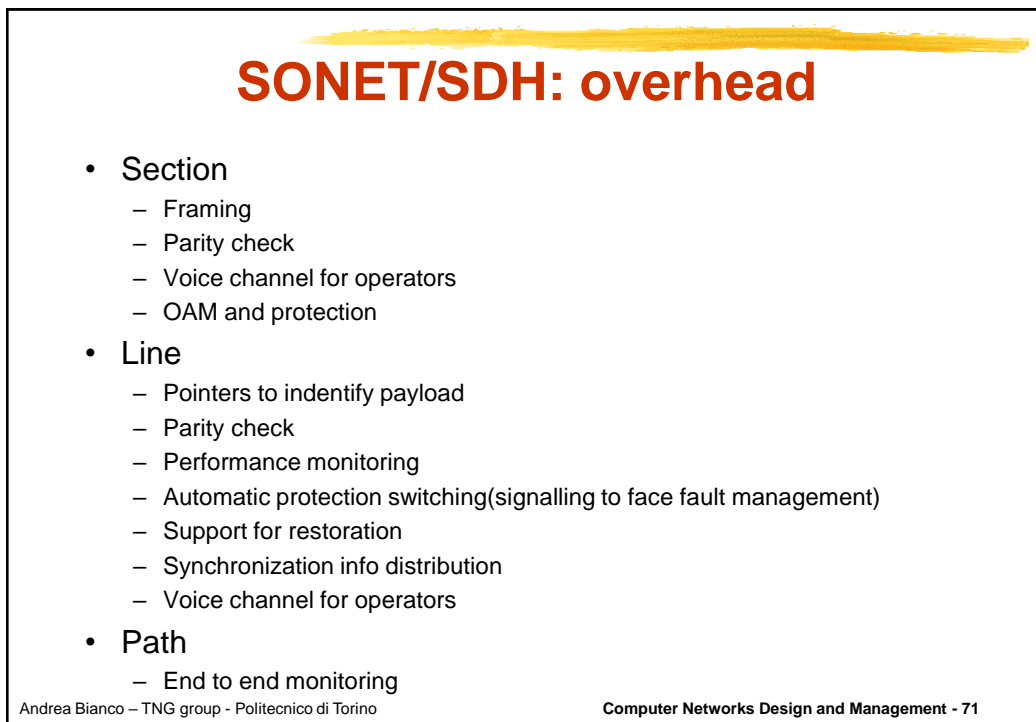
SONET/SDH: overhead

• Section
  – Framing
  – Parity check
  – Voice channel for operators
  – OAM and protection
• Line
  – Pointers to indentify payload
  – Parity check
  – Performance monitoring
  – Automatic protection switching(signalling to face fault management)
  – Support for restoration
  – Synchronization info distribution
  – Voice channel for operators
• Path
  – End to end monitoring

Andrea Bianco – TNG group - Politecnico di Torino

Computer Networks Design and Management - 71